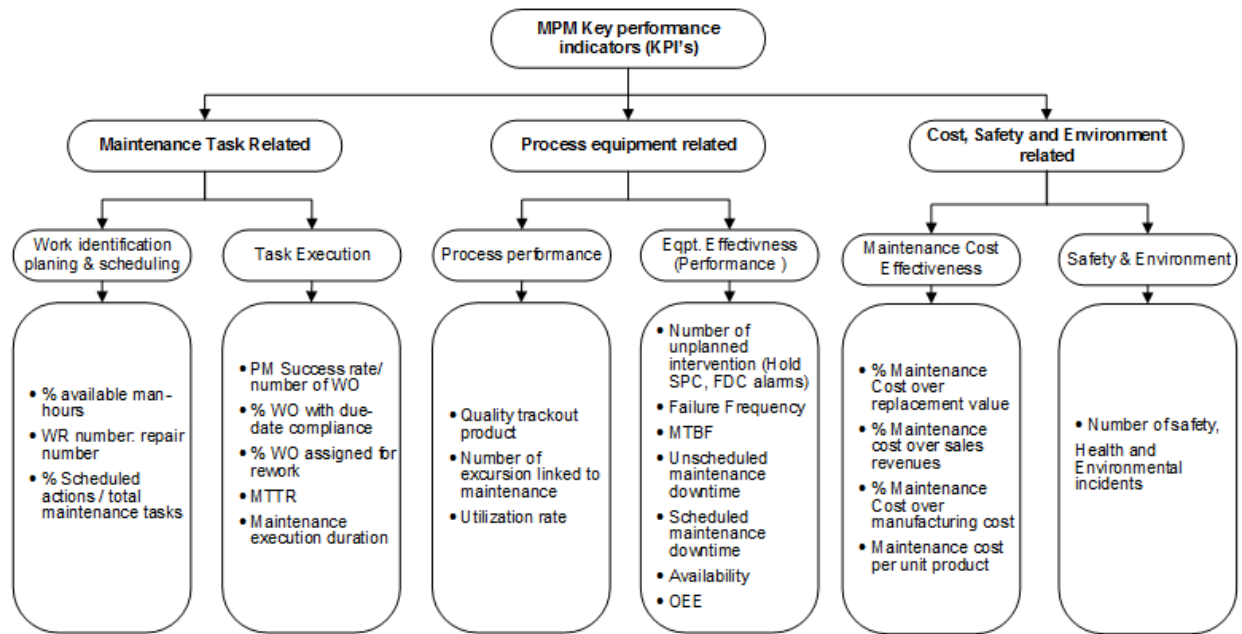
MPM Key performance indicators (KPI's)

Maintenance Task Related

Process equipment related

Cost, Safety and Environment related

Work identification planing & scheduling

Task Execution

Process performance

Eqpt. Effectivness (Performance )

Maintenance Cost Effectiveness

Safety & Environment

• % available man-hours
• WR number: repair number
• % Scheduled actions / total maintenance tasks

• PM Success rate/ number of WO
• % WO with due-date compliance
• % WO assigned for rework
• MTTR
• Maintenance execution duration

• Quality trackout product
• Number of excursion linked to maintenance
• Utilization rate

• Number of unplanned intervention (Hold SPC, FDC alarms)
• Failure Frequency
• MTBF
• Unscheduled maintenance downtime
• Scheduled maintenance downtime
• Availability
• OEE

• % Maintenance Cost over replacement value
• % Maintenance cost over sales revenues
• % Maintenance Cost over manufacturing cost
• Maintenance cost per unit product

• Number of safety, Health and Environmental incidents